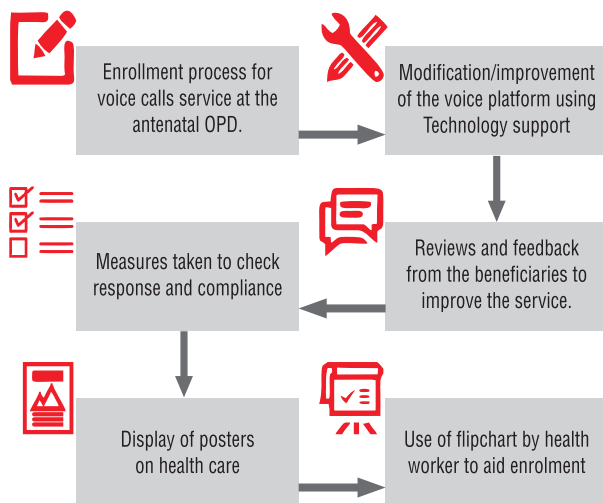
Enrollment process for voice calls service at the antenatal OPD.

Modification/improvement of the voice platform using Technology support

Measures taken to check response and compliance

Reviews and feedback from the beneficiaries to improve the service.

Display of posters on health care

Use of flipchart by health worker to aid enrolment